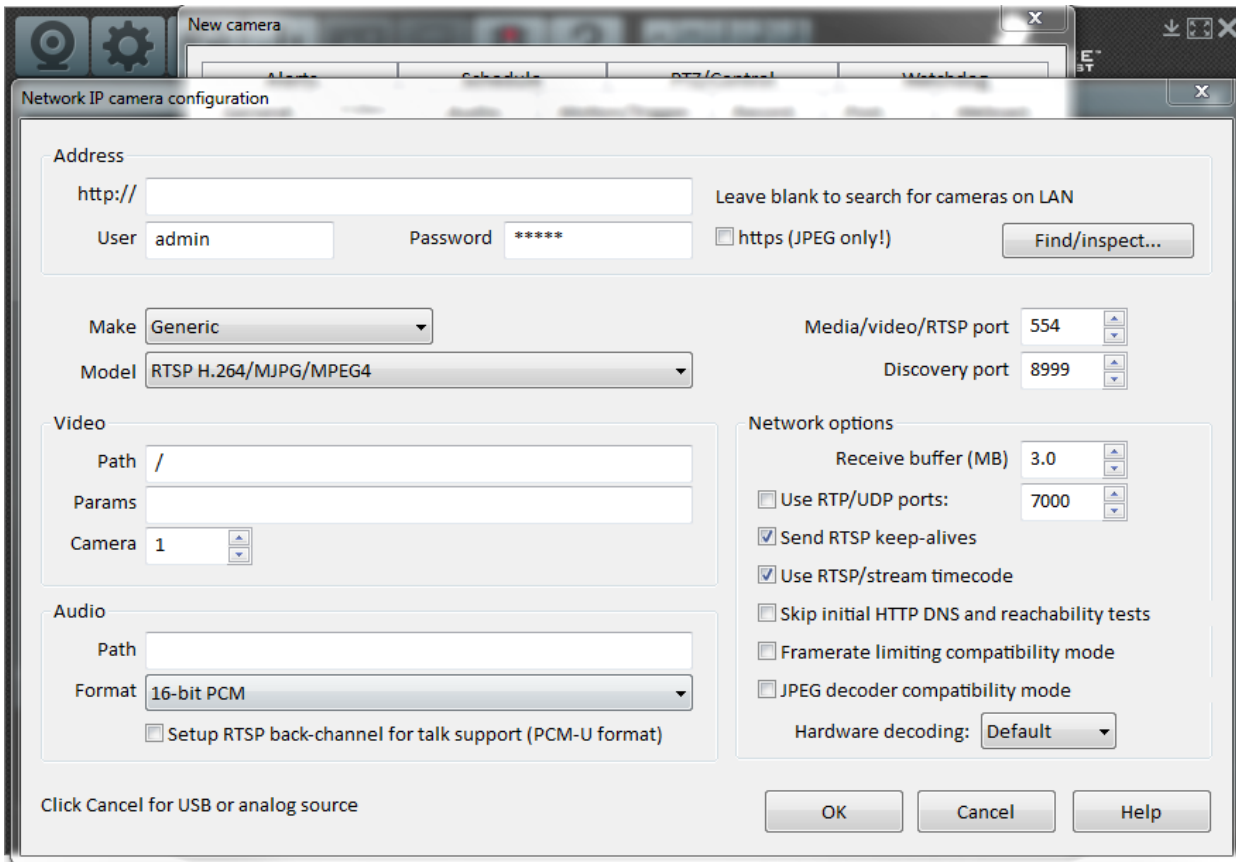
New camera

Alerts | Schedule | PTZ/Control | Watchdog

Network IP camera configuration

Address

http://

Leave blank to search for cameras on LAN

User admin

Password *****

https (JPEG only!)

Find/inspect...

Make Generic

Model RTSP H.264/MJPG/MPEG4

Media/video/RTSP port 554

Discovery port 8999

Video

Path /

Params

Camera 1

Network options

Receive buffer (MB) 3.0

Use RTP/UDP ports: 7000

Send RTSP keep-alives

Use RTSP/stream timecode

Skip initial HTTP DNS and reachability tests

Framerate limiting compatibility mode

JPEG decoder compatibility mode

Hardware decoding: Default

Audio

Path

Format 16-bit PCM

Setup RTSP back-channel for talk support (PCM-U format)

Click Cancel for USB or analog source

OK

Cancel

Help